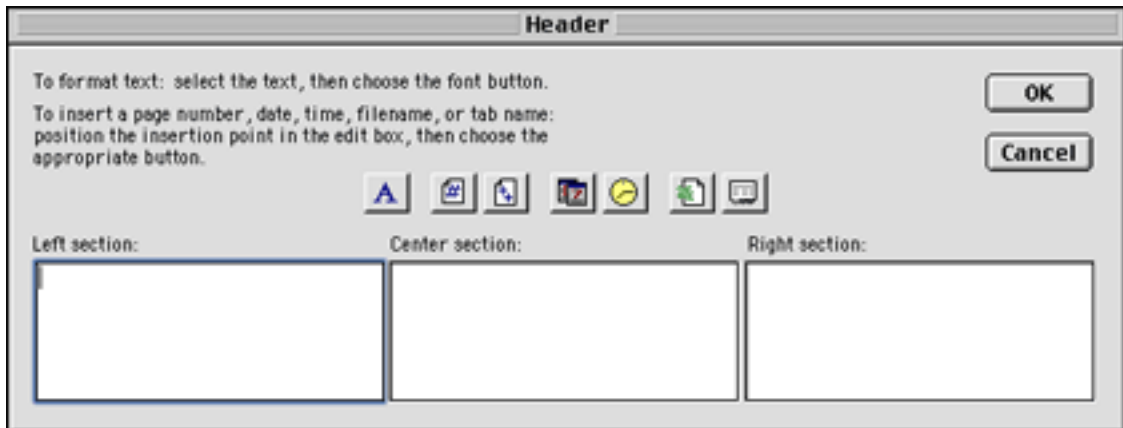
Header

To format text: select the text, then choose the font button.

To insert a page number, date, time, filename, or tab name: position the insertion point in the edit box, then choose the appropriate button.

OK

Cancel

A

Left section:

Center section:

Right section: